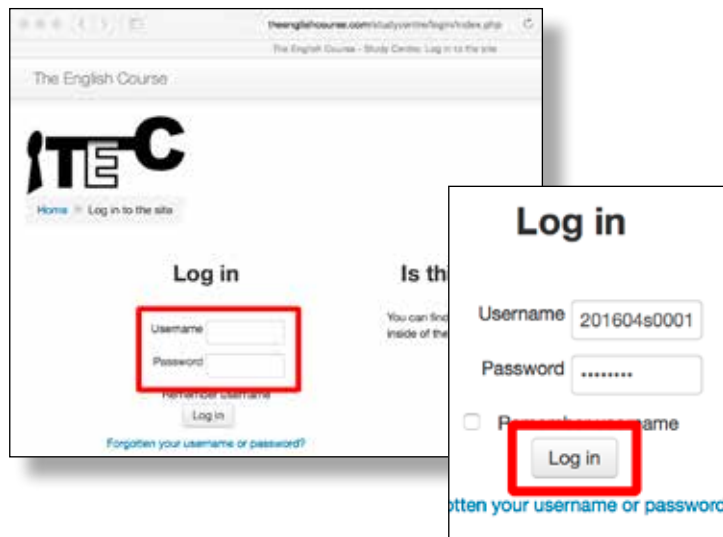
theenglishcourse.com/studycentre/login/index.php
The English Course - Study Centre: Log in to the site

The English Course

TEC

Home > Log in to the site

Log in

Username
Password
Remember username
Log in
Forgotten your username or password?

Is th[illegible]

You can find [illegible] inside of the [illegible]

Log in

Username 201604s0001
Password ••••••••
Re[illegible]ername
Log in
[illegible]otten your username or passwo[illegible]